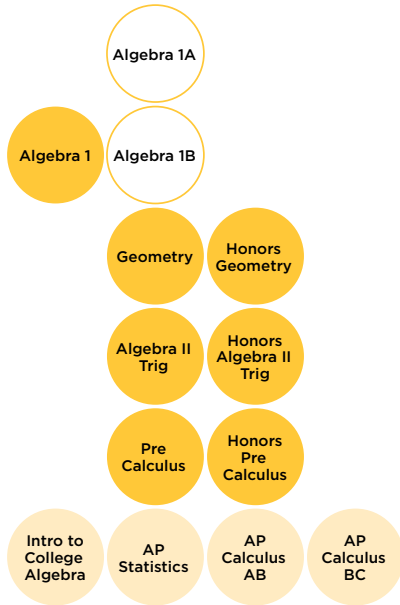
Algebra 1A

Algebra 1

Algebra 1B

Geometry

Honors Geometry

Algebra II Trig

Honors Algebra II Trig

Pre Calculus

Honors Pre Calculus

Intro to College Algebra

AP Statistics

AP Calculus AB

AP Calculus BC